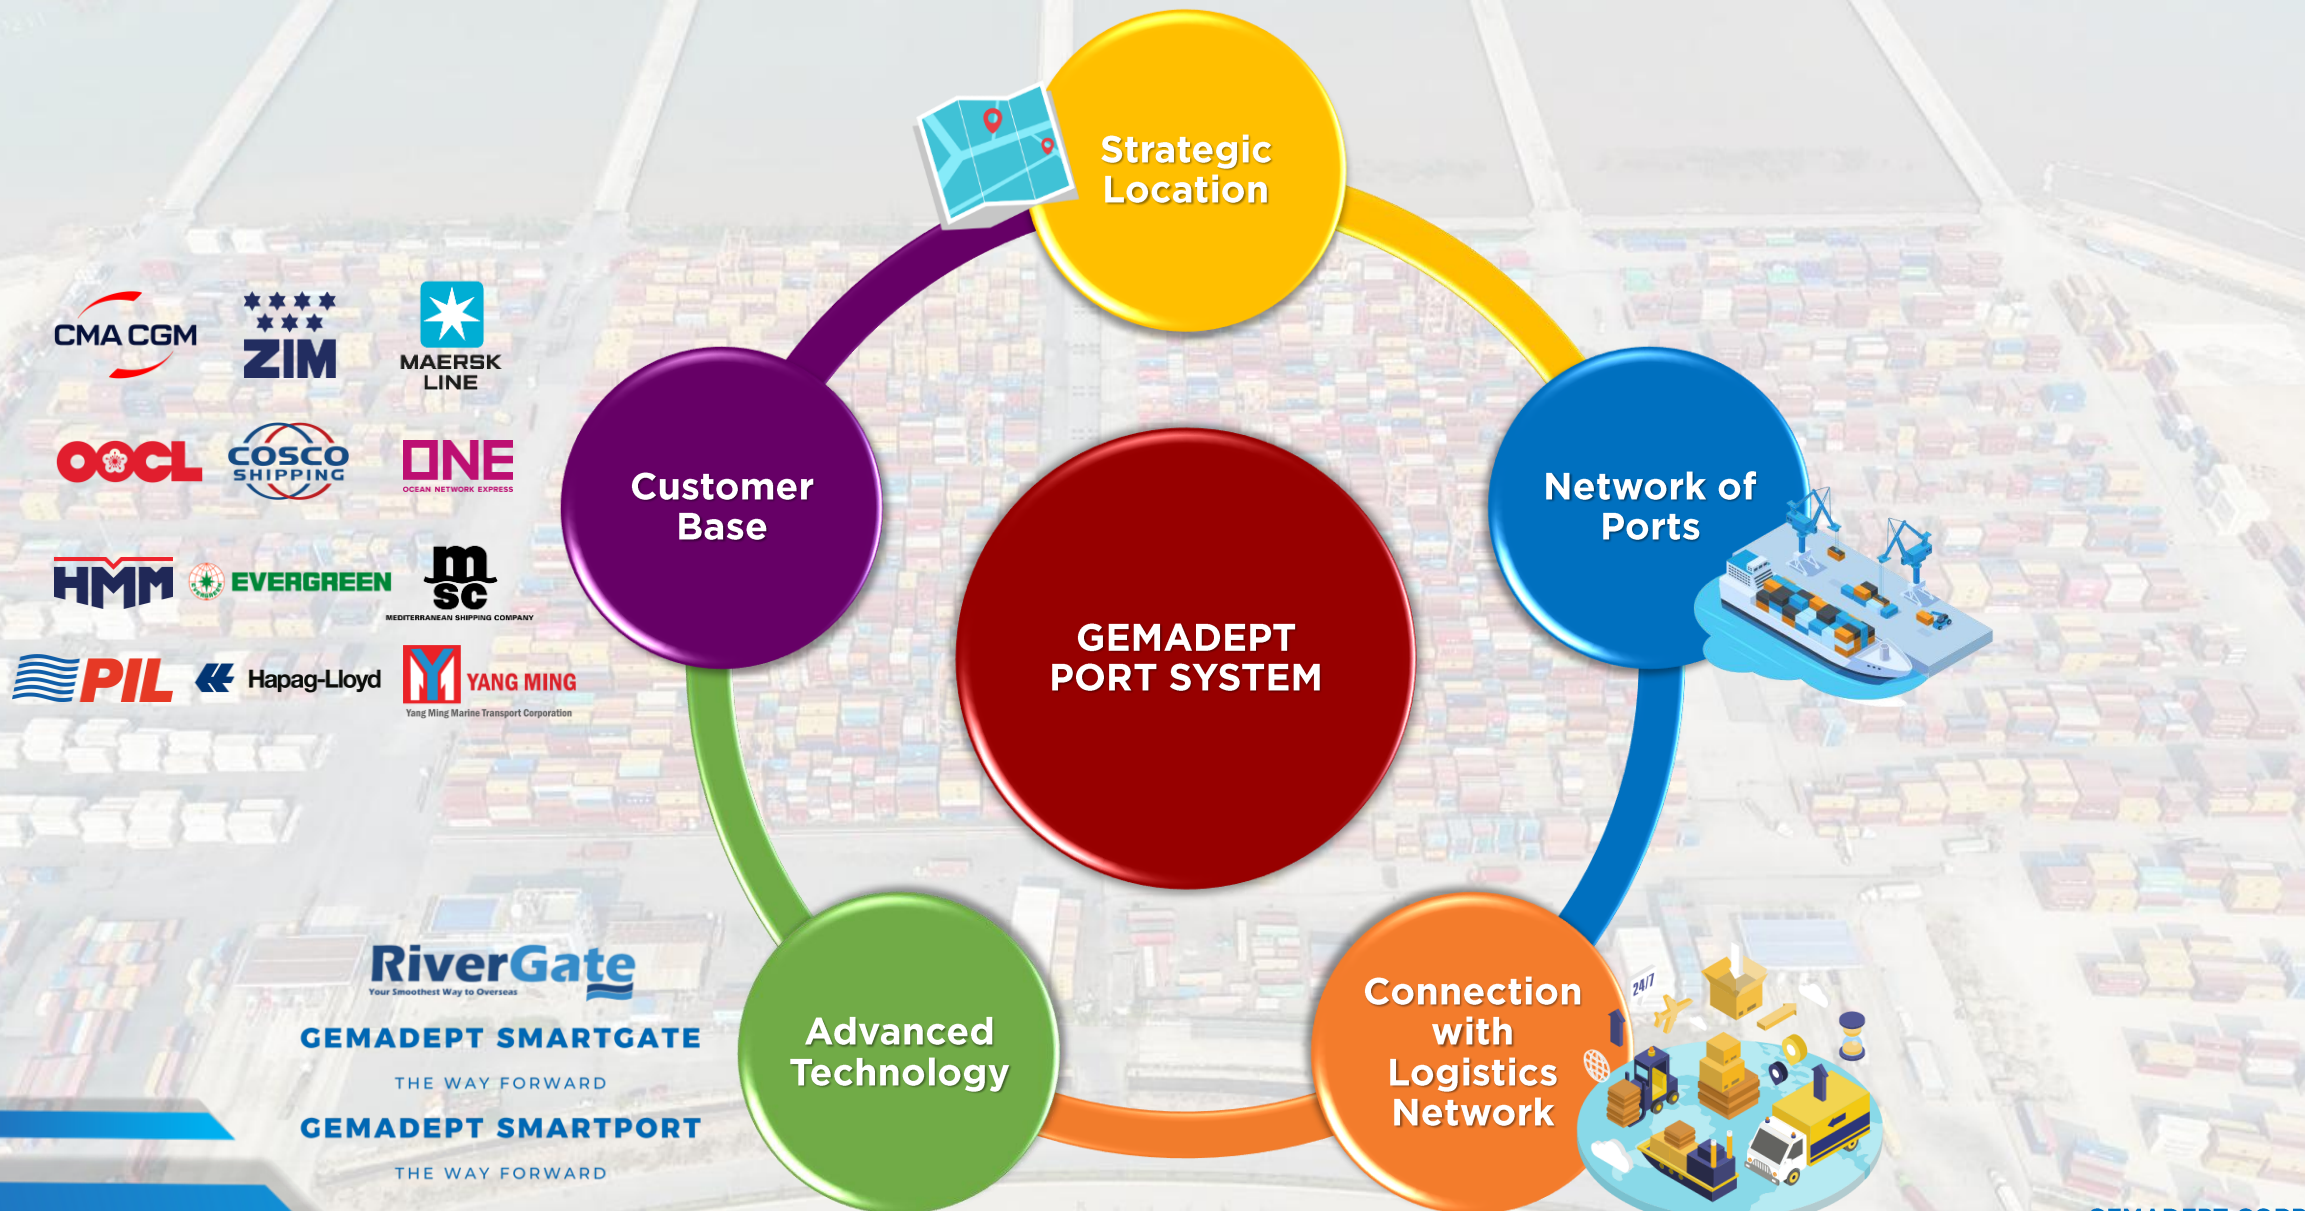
Strategic Location

Customer Base

Network of Ports

GEMADEPT PORT SYSTEM

Advanced Technology

Connection with Logistics Network

24/7

CMA CGM

ZIM

MAERSK LINE

OOCL

COSCO SHIPPING

ONE
OCEAN NETWORK EXPRESS

HMM

EVERGREEN

msc
MEDITERRANEAN SHIPPING COMPANY

PIL

Hapag-Lloyd

YANG MING
Yang Ming Marine Transport Corporation

RiverGate
Your Smoothest Way to Overseas

GEMADEPT SMARTGATE
THE WAY FORWARD

GEMADEPT SMARTPORT
THE WAY FORWARD

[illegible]